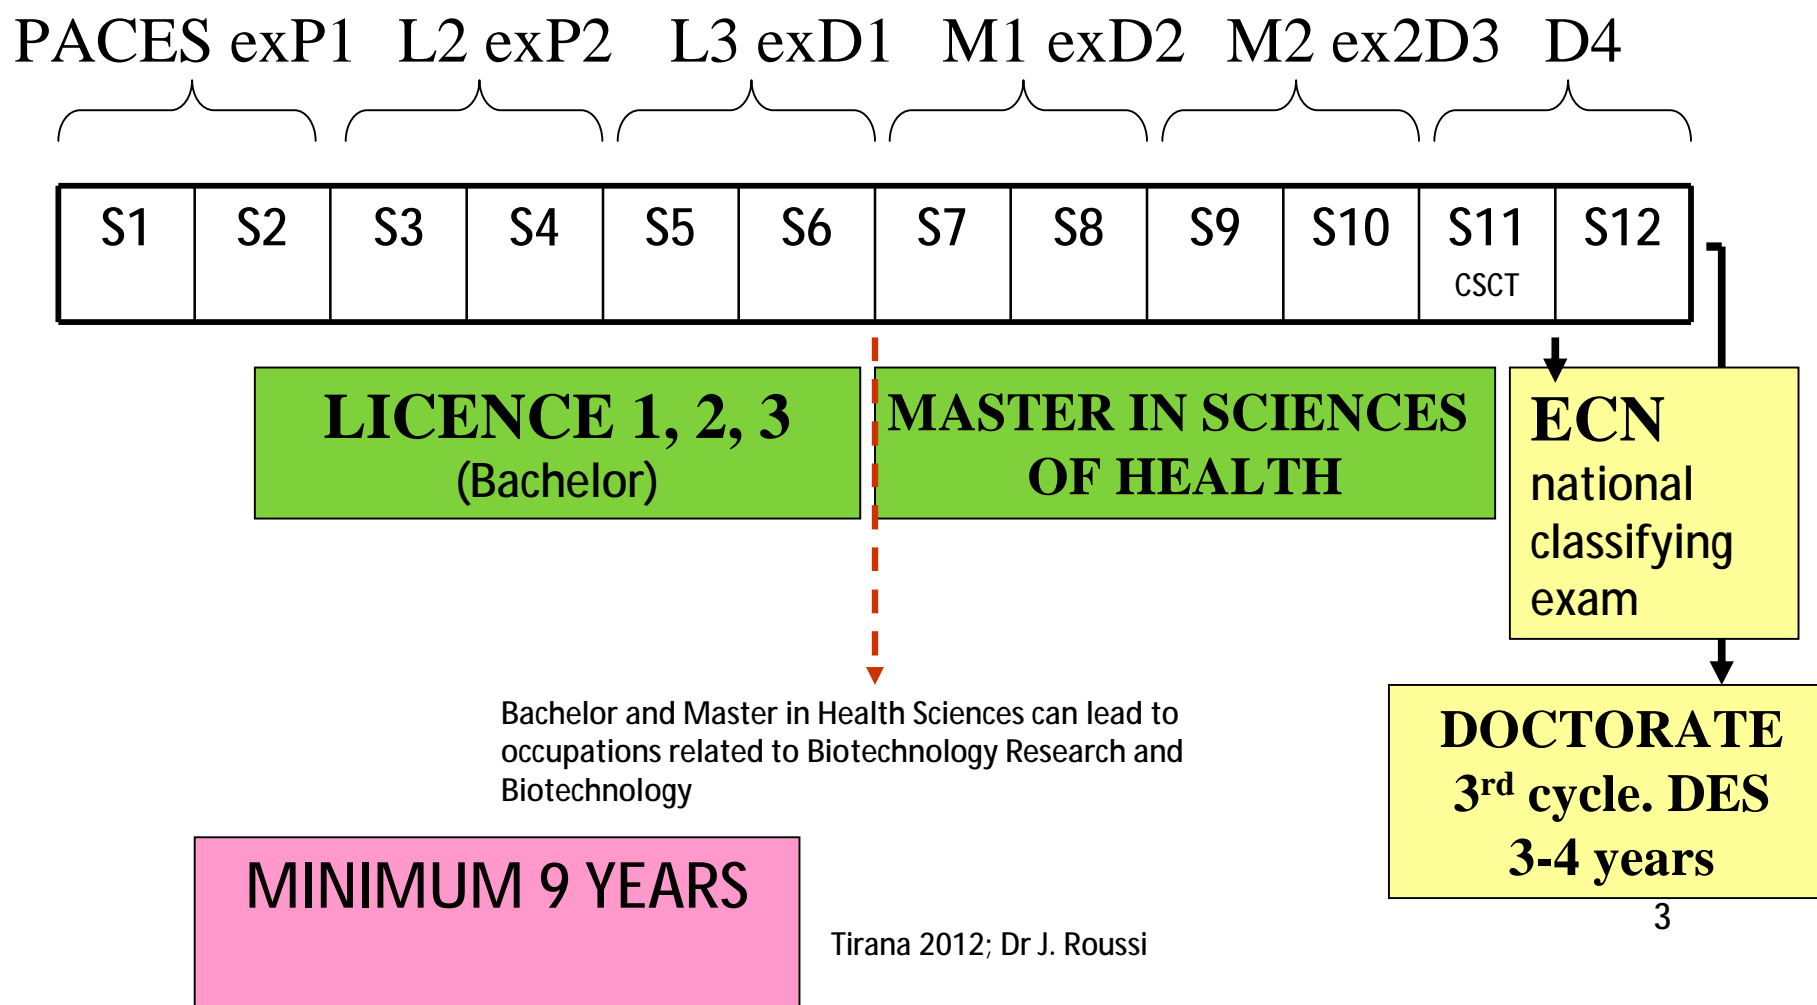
PACES exP1 L2 exP2 L3 exD1 M1 exD2 M2 ex2D3 D4

| S1 | S2 | S3 | S4 | S5 | S6 | S7 | S8 | S9 | S10 | S11 CSCT | S12 |
|---|---|---|---|---|---|---|---|---|---|---|---|

LICENCE 1, 2, 3
(Bachelor)

MASTER IN SCIENCES OF HEALTH

ECN
national classifying exam

Bachelor and Master in Health Sciences can lead to occupations related to Biotechnology Research and Biotechnology

DOCTORATE
$3^{rd}$ cycle. DES
3-4 years

MINIMUM 9 YEARS

Tirana 2012; Dr J. Roussi

3